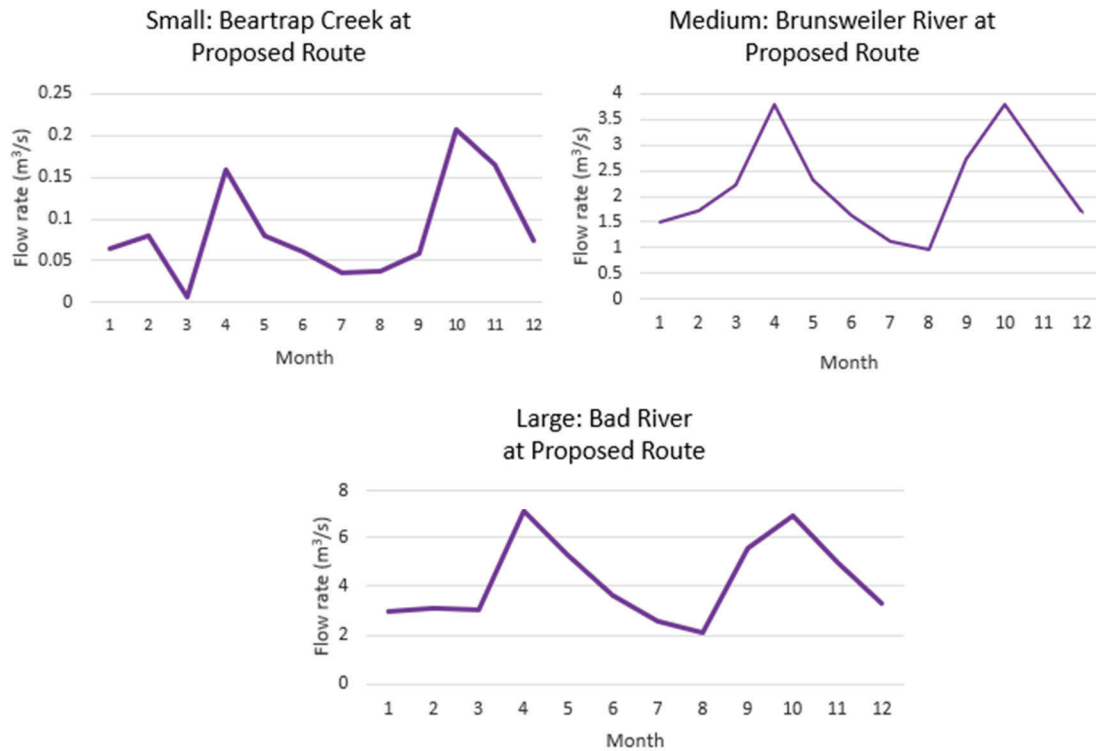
Small: Beartrap Creek at Proposed Route

Flow rate ($m^3/s$)
0.25
0.2
0.15
0.1
0.05
0
1 2 3 4 5 6 7 8 9 10 11 12
Month

Medium: Brunsweiler River at Proposed Route

Flow rate ($m^3/s$)
4
3.5
3
2.5
2
1.5
1
0.5
0
1 2 3 4 5 6 7 8 9 10 11 12
Month

Large: Bad River at Proposed Route

Flow rate ($m^3/s$)
8
6
4
2
0
1 2 3 4 5 6 7 8 9 10 11 12
Month